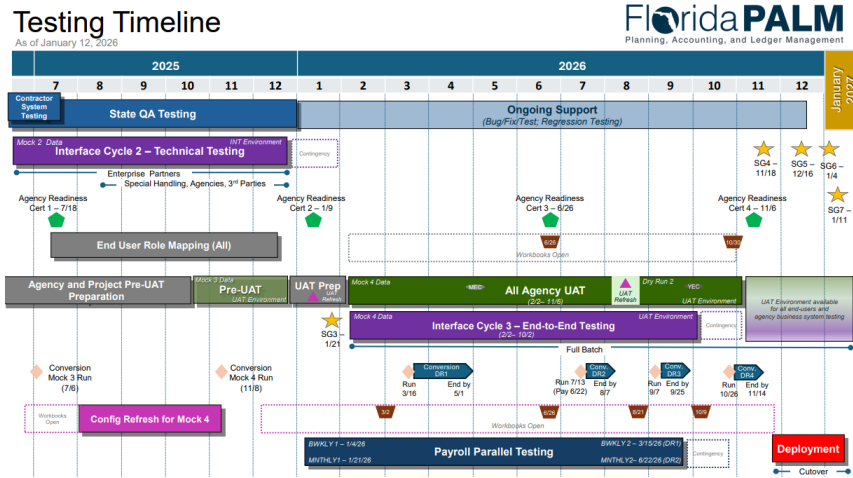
Testing Timeline
As of January 12, 2026

FloridaPALM
Planning, Accounting, and Ledger Management

2025
2026

7 8 9 10 11 12 1 2 3 4 5 6 7 8 9 10 11 12

January 2027

Contractor System Testing

State QA Testing

Ongoing Support
(Bug/Fix/Test; Regression Testing)

Mock 2 Data
INT Environment
Interface Cycle 2 – Technical Testing

Contingency

Enterprise Partners
Special Handling, Agencies, 3rd Parties

SG4 – 11/18
SG5 – 12/16
SG6 – 1/4
SG7 – 1/11

Agency Readiness Cert 1 – 7/18
Agency Readiness Cert 2 – 1/9
Agency Readiness Cert 3 – 6/26
Agency Readiness Cert 4 – 11/6

End User Role Mapping (All)

6/26
10/30
Workbooks Open

Agency and Project Pre-UAT Preparation

Mock 3 Data
Pre-UAT
UAT Environment

UAT Prep
UAT Refresh

Mock 4 Data
MEC
All Agency UAT
(2/2– 11/6)
UAT Refresh
Dry Run 2
YEC
UAT Environment

UAT Environment available for all end-users and agency business system testing

SG3 – 1/21

Mock 4 Data
Interface Cycle 3 – End-to-End Testing
(2/2– 10/2)
UAT Environment
Contingency

Full Batch

Conversion Mock 3 Run (7/6)
Conversion Mock 4 Run (11/8)

Conversion DR1
Run 3/16
End by 5/1

Conv. DR2
Run 7/13 (Pay 6/22)
End by 8/7

Conv. DR3
Run 9/7
End by 9/25

Conv. DR4
Run 10/26
End by 11/14

Workbooks Open
Config Refresh for Mock 4

3/2
6/26
8/21
10/9
Workbooks Open

BWKLY 1 – 1/4/26
MNTHLY1 – 1/21/26
Payroll Parallel Testing
BWKLY 2 – 3/15/26 (DR1)
MNTHLY2– 6/22/26 (DR2)
Contingency

Deployment

Cutover